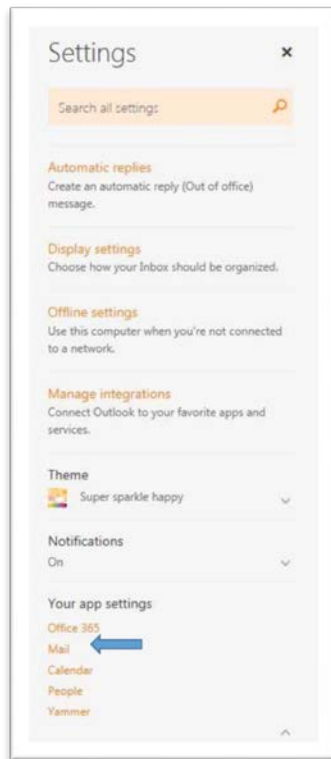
Settings ×

Search all settings

Automatic replies
Create an automatic reply (Out of office) message.

Display settings
Choose how your Inbox should be organized.

Offline settings
Use this computer when you're not connected to a network.

Manage integrations
Connect Outlook to your favorite apps and services.

Theme
Super sparkle happy

Notifications
On

Your app settings
Office 365
Mail
Calendar
People
Yammer